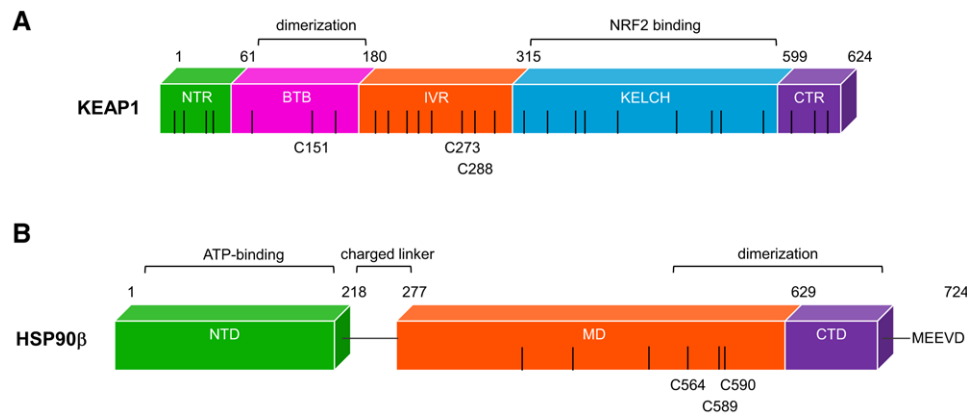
A

dimerization

NRF2 binding

1 61 180 315 599 624

KEAP1

NTR BTB IVR KELCH CTR

C151

C273

C288

B

ATP-binding

charged linker

dimerization

1 218 277 629 724

HSP90β

NTD MD CTD

MEEVD

C564 C590

C589